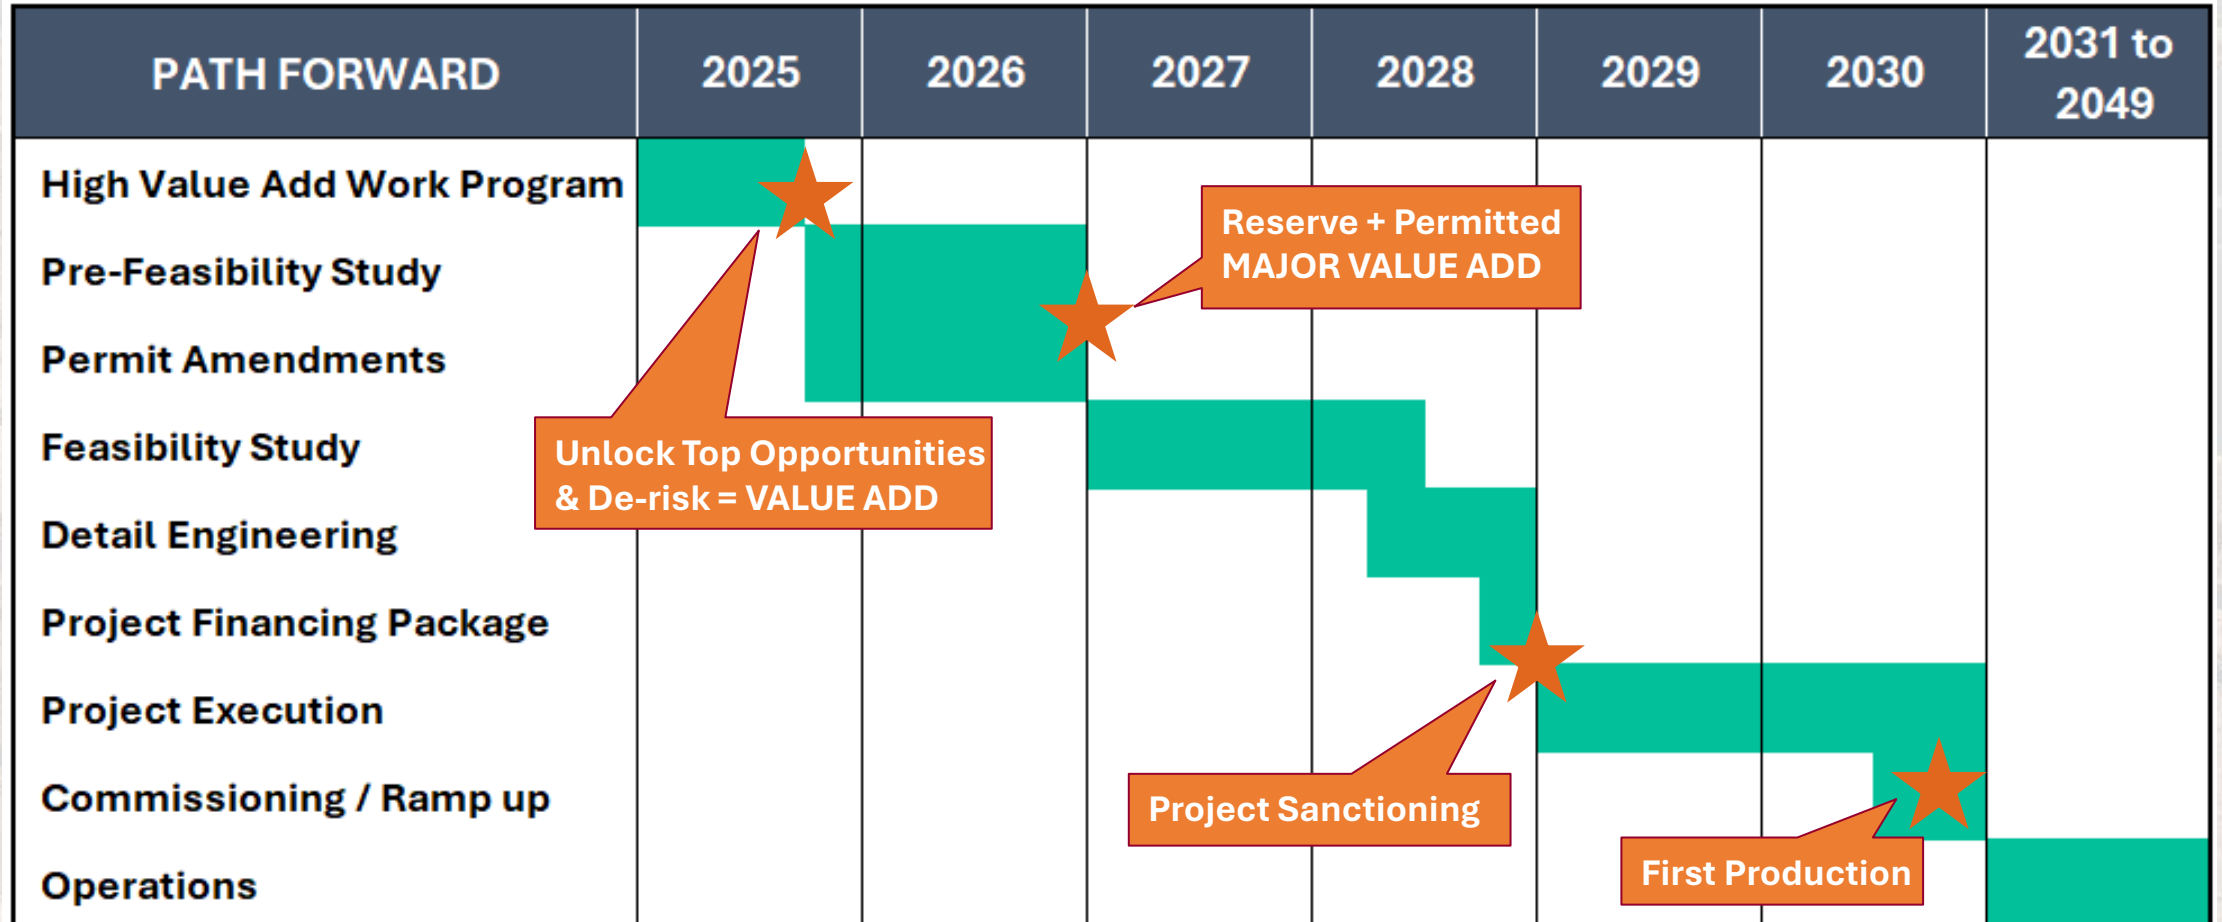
| PATH FORWARD | 2025 | 2026 | 2027 | 2028 | 2029 | 2030 | 2031 to 2049 |
|---|---|---|---|---|---|---|---|
| High Value Add Work Program | | | | | | | |
| Pre-Feasibility Study | | | | | | | |
| Permit Amendments | | | | | | | |
| Feasibility Study | | | | | | | |
| Detail Engineering | | | | | | | |
| Project Financing Package | | | | | | | |
| Project Execution | | | | | | | |
| Commissioning / Ramp up | | | | | | | |
| Operations | | | | | | | |

Reserve + Permitted MAJOR VALUE ADD

Unlock Top Opportunities & De-risk = VALUE ADD

Project Sanctioning

First Production